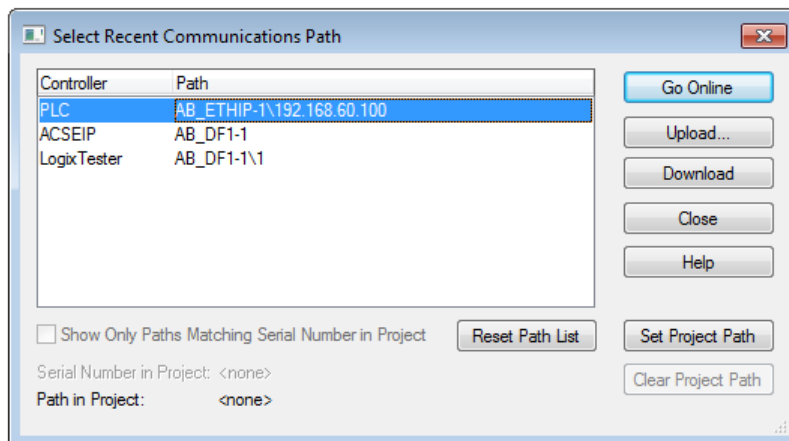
Select Recent Communications Path

| Controller | Path |
|---|---|
| PLC | AB_ETHIP-1\192.168.60.100 |
| ACSEIP | AB_DF1-1 |
| LogixTester | AB_DF1-1\1 |

Go Online
Upload...
Download
Close
Help

Show Only Paths Matching Serial Number in Project
Reset Path List
Set Project Path

Serial Number in Project: <none>
Path in Project: <none>
Clear Project Path